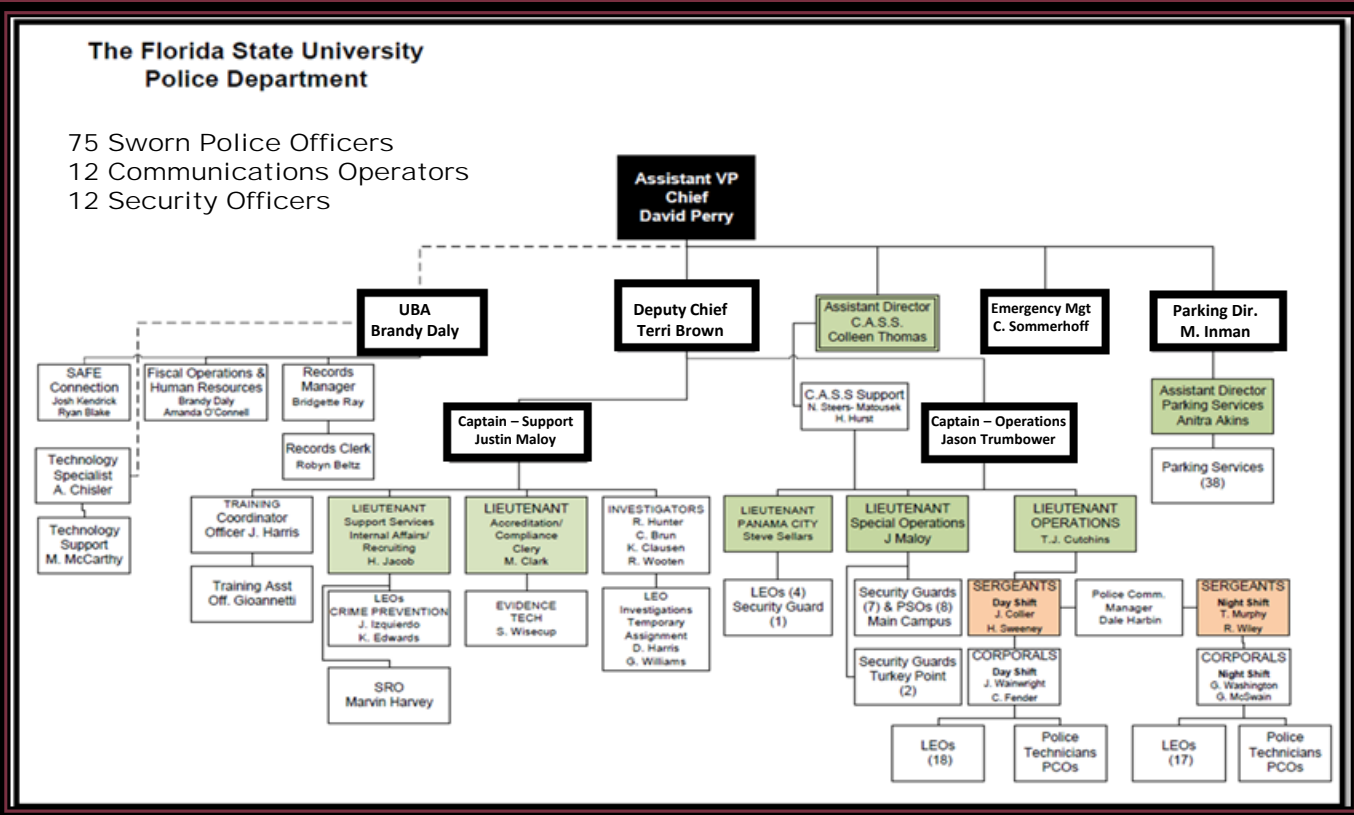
The Florida State University
Police Department

75 Sworn Police Officers
12 Communications Operators
12 Security Officers

Assistant VP
Chief
David Perry

UBA
Brandy Daly

Deputy Chief
Terri Brown

Assistant Director
C.A.S.S.
Colleen Thomas

Emergency Mgt
C. Sommerhoff

Parking Dir.
M. Inman

SAFE Connection
Josh Kendrick
Ryan Blake

Fiscal Operations & Human Resources
Brandy Daly
Amanda O'Connell

Records Manager
Bridgette Ray

Records Clerk
Robyn Beltz

Technology Specialist
A. Chisler

Technology Support
M. McCarthy

C.A.S.S Support
N. Steers- Matousek
H. Hurst

Assistant Director
Parking Services
Anitra Akins

Parking Services
(38)

Captain – Support
Justin Maloy

Captain – Operations
Jason Trumbower

TRAINING
Coordinator
Officer J. Harris

Training Asst
Off. Gioannetti

LIEUTENANT
Support Services
Internal Affairs/
Recruiting
H. Jacob

LEOs
CRIME PREVENTION
J. Izquierdo
K. Edwards

SRO
Marvin Harvey

LIEUTENANT
Accreditation/
Compliance
Clery
M. Clark

EVIDENCE TECH
S. Wisecup

INVESTIGATORS
R. Hunter
C. Brun
K. Clausen
R. Wooten

LEO
Investigations
Temporary
Assignment
D. Harris
G. Williams

LIEUTENANT
PANAMA CITY
Steve Sellars

LEOs (4)
Security Guard
(1)

LIEUTENANT
Special Operations
J Maloy

Security Guards
(7) & PSOs (8)
Main Campus

Security Guards
Turkey Point
(2)

LIEUTENANT
OPERATIONS
T.J. Cutchins

SERGEANTS
Day Shift
J. Collier
H. Sweeney

Police Comm.
Manager
Dale Harbin

SERGEANTS
Night Shift
T. Murphy
R. Wiley

CORPORALS
Day Shift
J. Wainwright
C. Fender

CORPORALS
Night Shift
G. Washington
G. McSwain

LEOs
(18)

Police
Technicians
PCOs

LEOs
(17)

Police
Technicians
PCOs